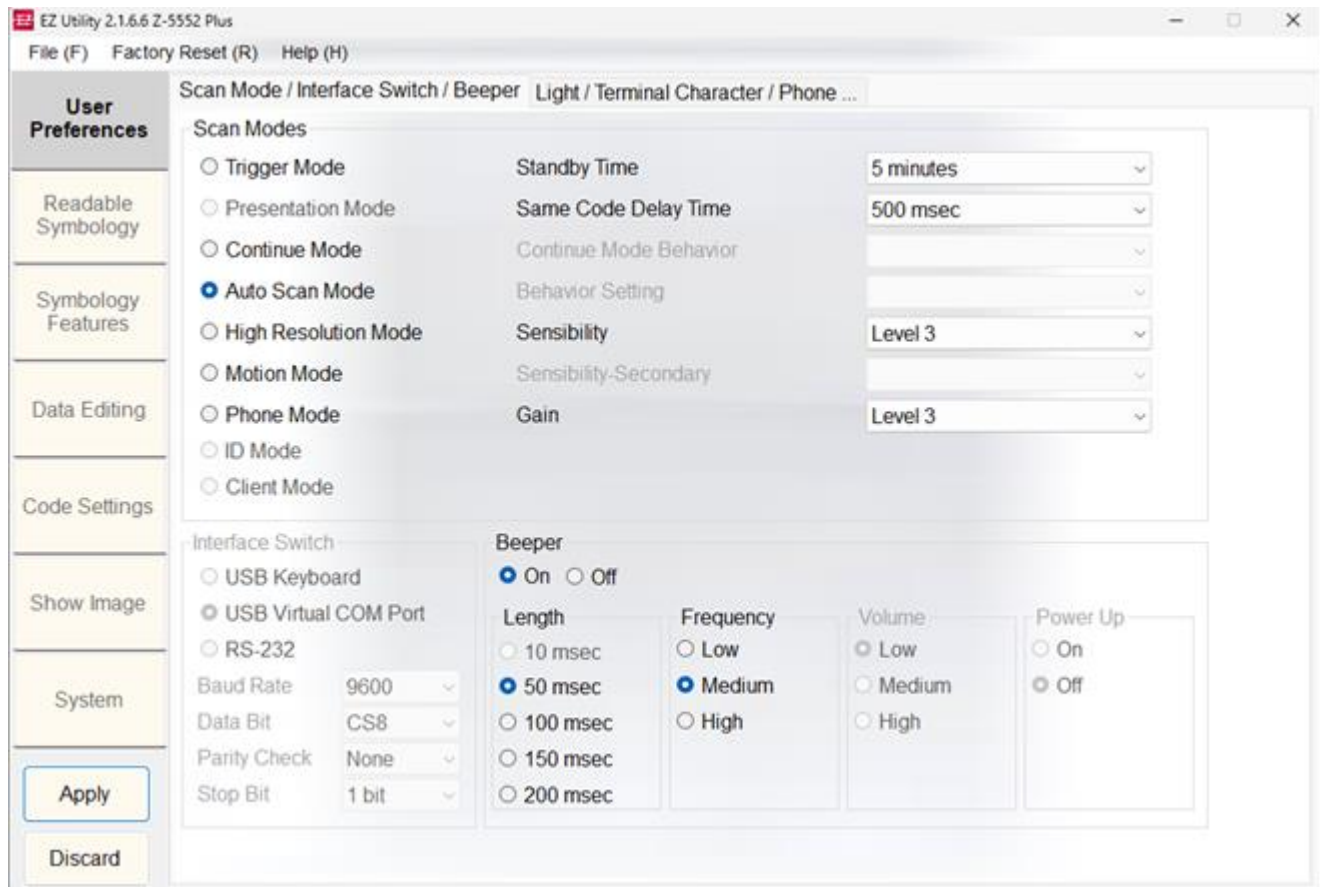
EZ EZ Utility 2.1.6.6 Z-5552 Plus

File (F) Factory Reset (R) Help (H)

User Preferences

Readable Symbology

Symbology Features

Data Editing

Code Settings

Show Image

System

Apply

Discard

Scan Mode / Interface Switch / Beeper | Light / Terminal Character / Phone ...

Scan Modes

Trigger Mode
Presentation Mode
Continue Mode
Auto Scan Mode
High Resolution Mode
Motion Mode
Phone Mode
ID Mode
Client Mode

Standby Time | 5 minutes
Same Code Delay Time | 500 msec
Continue Mode Behavior
Behavior Setting
Sensibility | Level 3
Sensibility-Secondary
Gain | Level 3

Interface Switch
USB Keyboard
USB Virtual COM Port
RS-232
Baud Rate 9600
Data Bit CS8
Parity Check None
Stop Bit 1 bit

Beeper
On Off

Length
10 msec
50 msec
100 msec
150 msec
200 msec

Frequency
Low
Medium
High

Volume
Low
Medium
High

Power Up
On
Off